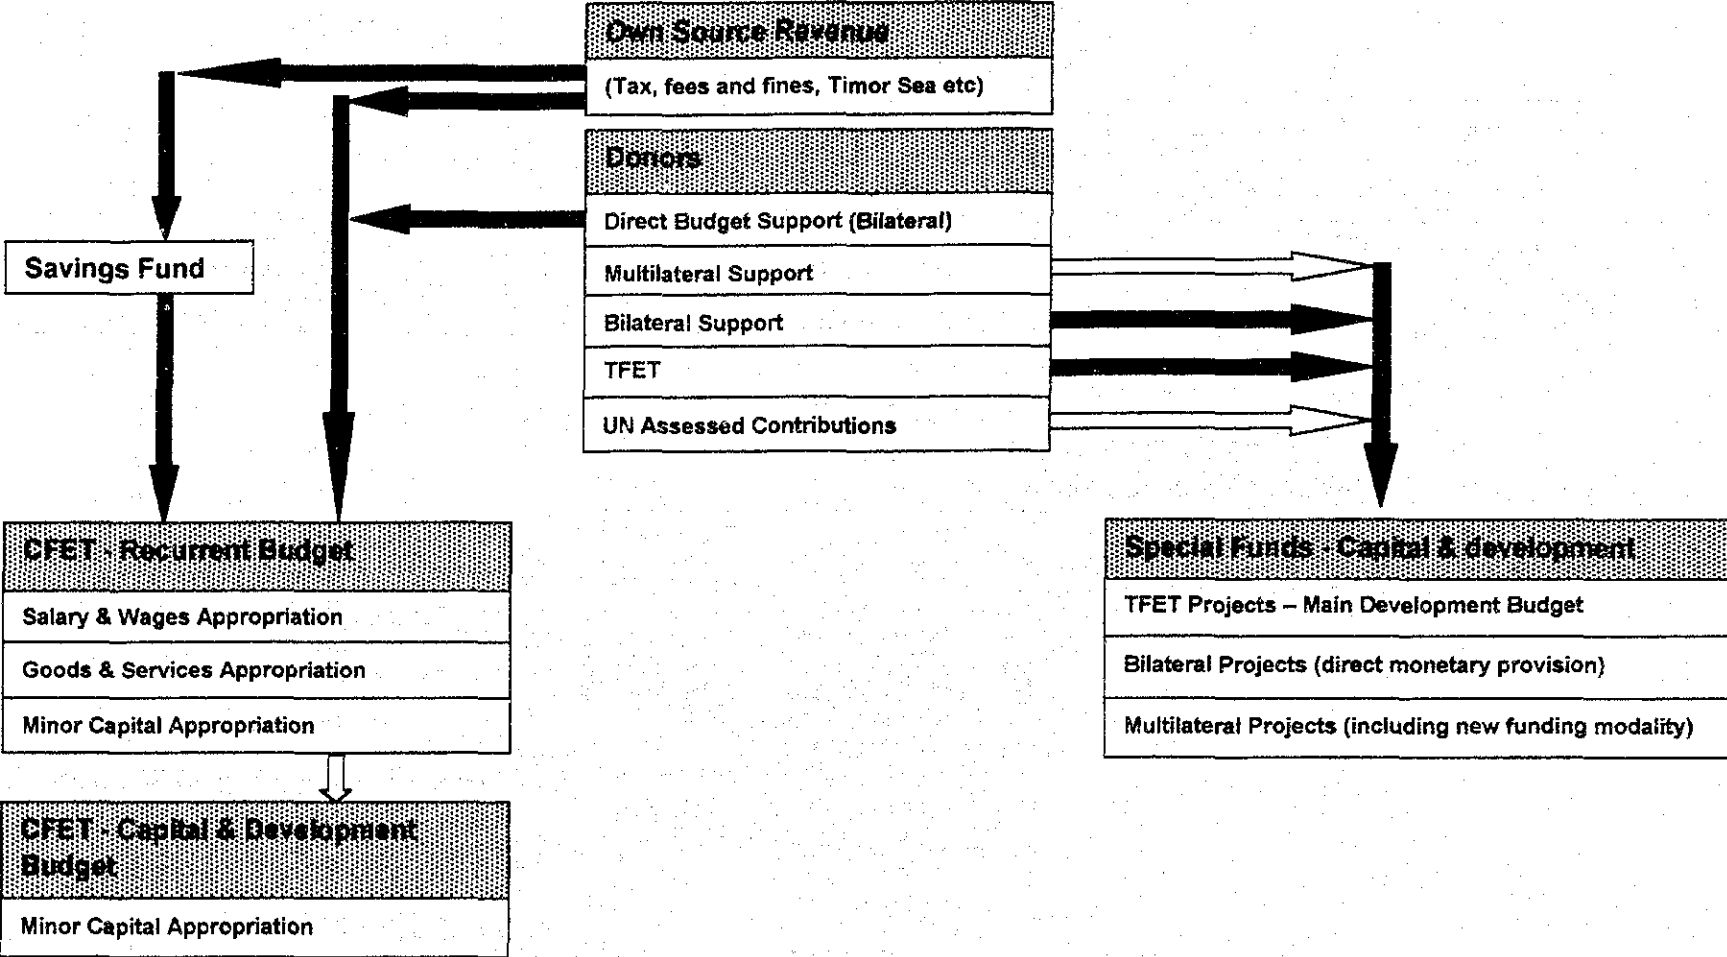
Own Source Revenue

(Tax, fees and fines, Timor Sea etc)

Donors

Direct Budget Support (Bilateral)

Multilateral Support

Bilateral Support

TFET

UN Assessed Contributions

Savings Fund

CFET - Recurrent Budget

Salary & Wages Appropriation

Goods & Services Appropriation

Minor Capital Appropriation

CFET - Capital & Development Budget

Minor Capital Appropriation

Special Funds - Capital & development

TFET Projects – Main Development Budget

Bilateral Projects (direct monetary provision)

Multilateral Projects (including new funding modality)